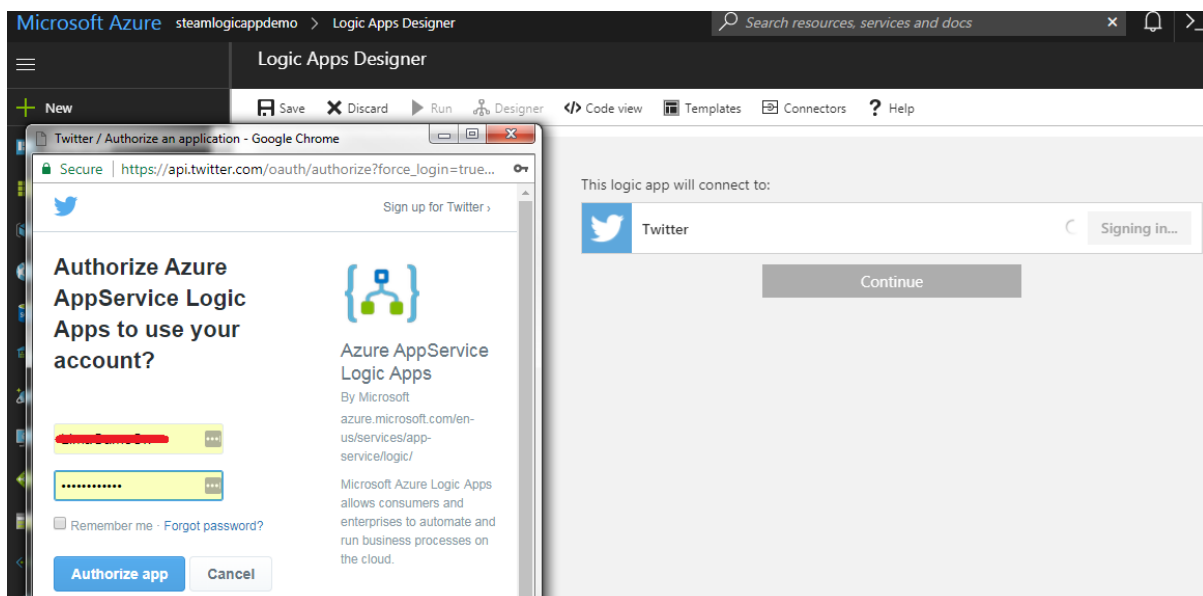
Microsoft Azure steamlogicappdemo > Logic Apps Designer

Search resources, services and docs

Logic Apps Designer

New

Save Discard Run Designer Code view Templates Connectors Help

Twitter / Authorize an application - Google Chrome

Secure | https://api.twitter.com/oauth/authorize?force_login=true...

Sign up for Twitter ›

Authorize Azure AppService Logic Apps to use your account?

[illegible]

••••••••••••

Remember me · Forgot password?

Authorize app Cancel

Azure AppService Logic Apps

By Microsoft

azure.microsoft.com/en-us/services/app-service/logic/

Microsoft Azure Logic Apps allows consumers and enterprises to automate and run business processes on the cloud.

This logic app will connect to:

Twitter

Signing in...

Continue